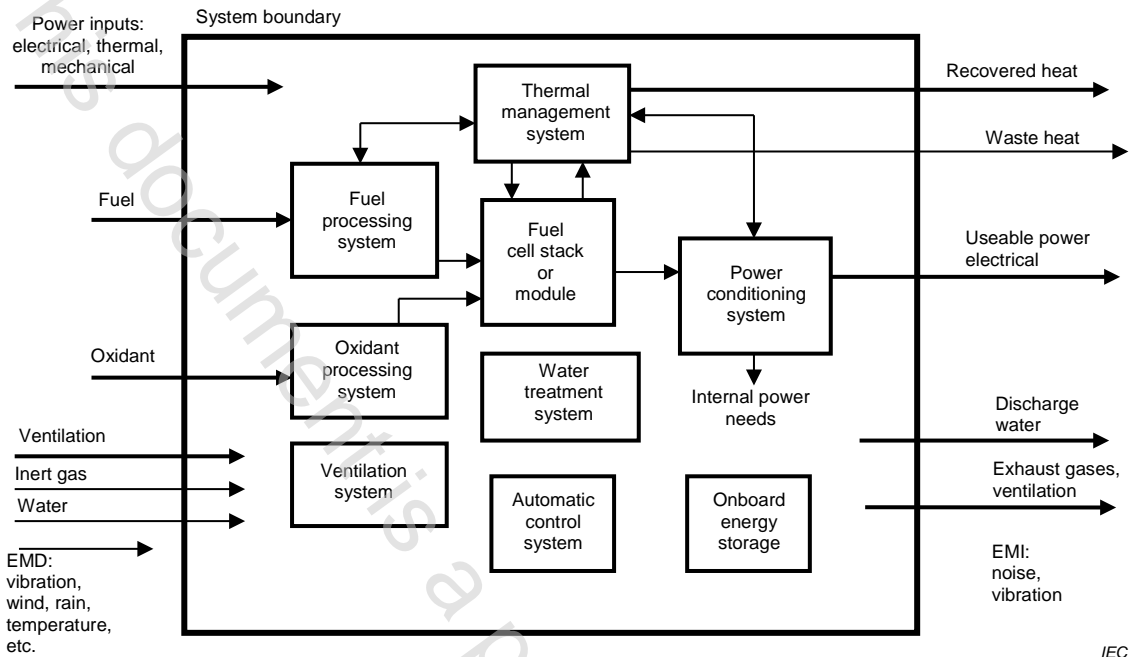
Power inputs: electrical, thermal, mechanical

System boundary

Thermal management system

Recovered heat

Waste heat

Fuel

Fuel processing system

Fuel cell stack or module

Power conditioning system

Useable power electrical

Oxidant

Oxidant processing system

Water treatment system

Internal power needs

Discharge water

Ventilation

Inert gas

Water

Ventilation system

Automatic control system

Onboard energy storage

Exhaust gases, ventilation

EMD: vibration, wind, rain, temperature, etc.

EMI: noise, vibration

IEC